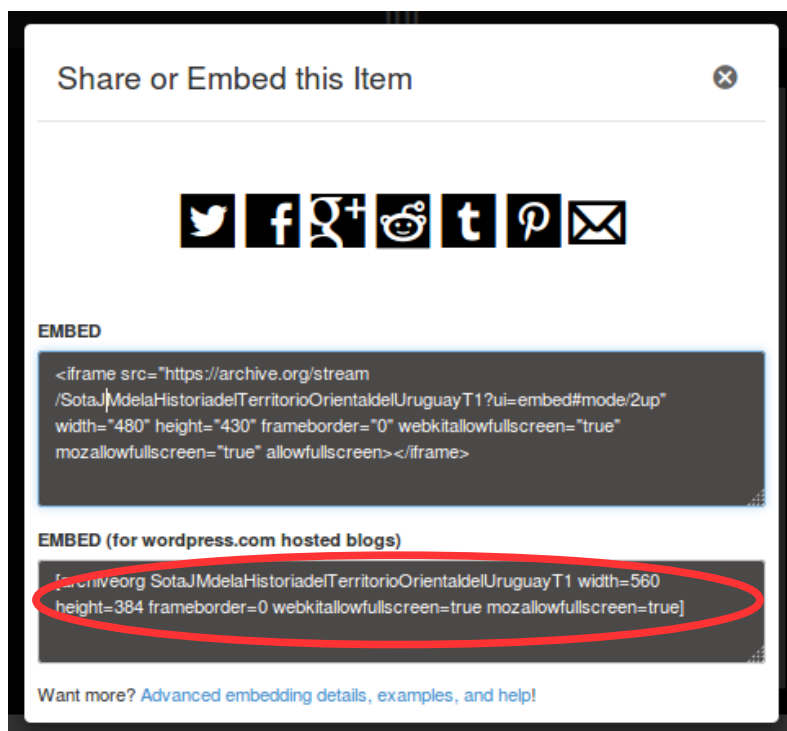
Share or Embed this Item

EMBED

<iframe src="https://archive.org/stream /SotaJMdelaHistoriadelTerritorioOrientaldelUruguayT1?ui=embed#mode/2up" width="480" height="430" frameborder="0" webkitallowfullscreen="true" mozallowfullscreen="true" allowfullscreen></iframe>

EMBED (for wordpress.com hosted blogs)

[archiveorg SotaJMdelaHistoriadelTerritorioOrientaldelUruguayT1 width=560 height=384 frameborder=0 webkitallowfullscreen=true mozallowfullscreen=true]

Want more? Advanced embedding details, examples, and help!